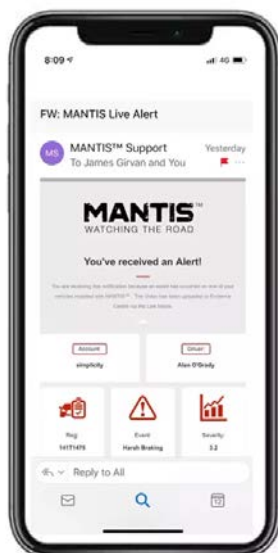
8:09

4G

FW: MANTIS Live Alert

MS

MANTIS™ Support

To James Girvan and You

Yesterday

MANTIS™

WATCHING THE ROAD

You've received an Alert!

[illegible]

Account

simplicity

Driver

Alan O'Grady

Reg

141T1475

Event

Harsh Braking

Severity

3.2

Reply to All